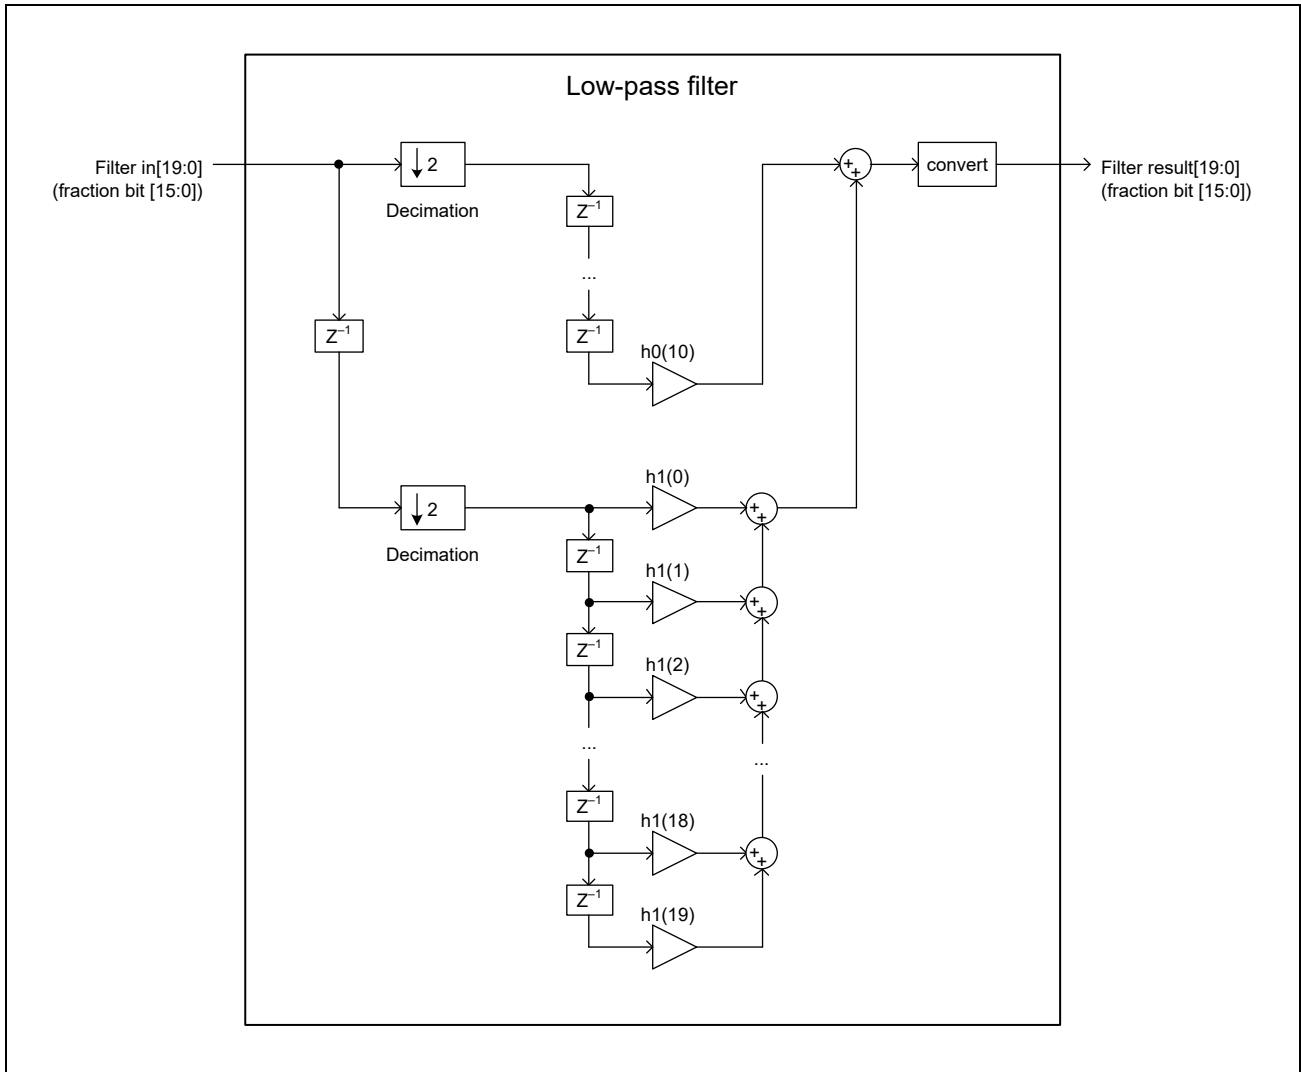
Low-pass filter

Filter in[19:0]
(fraction bit [15:0])

$\downarrow 2$

Decimation

$Z^{-1}$

...

$Z^{-1}$

h0(10)

+
+

convert

Filter result[19:0]
(fraction bit [15:0])

$Z^{-1}$

$\downarrow 2$

Decimation

h1(0)

+
+

$Z^{-1}$

h1(1)

+
+

$Z^{-1}$

h1(2)

+
+

...

...

$Z^{-1}$

h1(18)

+
+

$Z^{-1}$

h1(19)